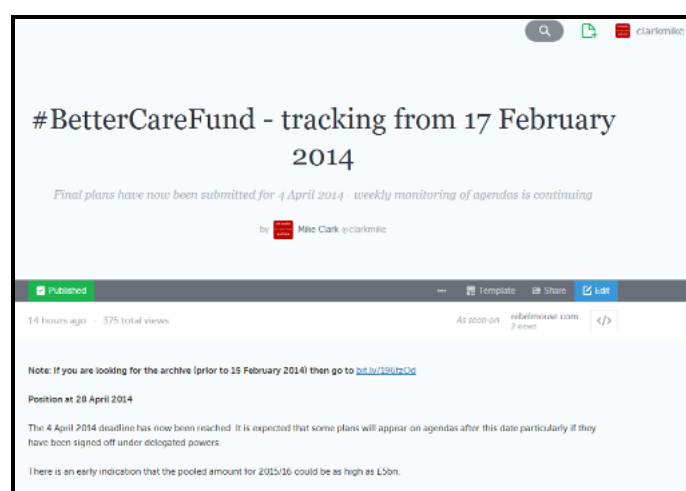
clarkmike

#BetterCareFund - tracking from 17 February 2014

Final plans have now been submitted for 4 April 2014 - weekly monitoring of agendas is continuing

by Mike Clark @clarkmike

Published

··· Template Share Edit

14 hours ago · 375 total views

As seen on rebelmouse.com 2 views

</>

Note: If you are looking for the archive (prior to 15 February 2014) then go to bit.ly/196fzOd

Position at 28 April 2014

The 4 April 2014 deadline has now been reached. It is expected that some plans will appear on agendas after this date particularly if they have been signed off under delegated powers.

There is an early indication that the pooled amount for 2015/16 could be as high as £5bn.